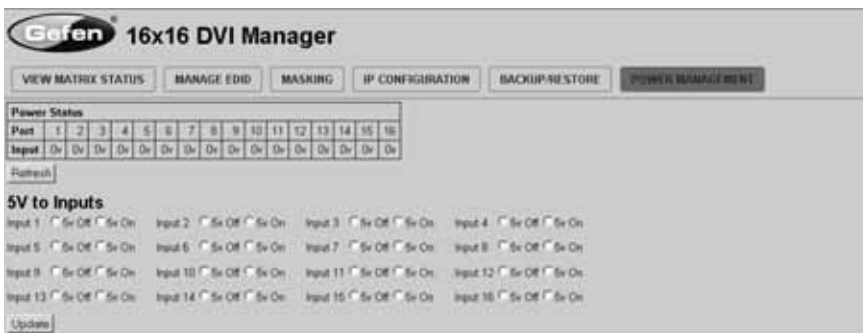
Gefen® 16x16 DVI Manager

VIEW MATRIX STATUS MANAGE EDID MASKING IP CONFIGURATION BACKUP/RESTORE POWER MANAGEMENT

| Power Status | | | | | | | | | | | | | | | | |
|---|---|---|---|---|---|---|---|---|---|---|---|---|---|---|---|---|
| Port | 1 | 2 | 3 | 4 | 5 | 6 | 7 | 8 | 9 | 10 | 11 | 12 | 13 | 14 | 15 | 16 |
| Input | 0v | 0v | 0v | 0v | 0v | 0v | 0v | 0v | 0v | 0v | 0v | 0v | 0v | 0v | 0v | 0v |

Refresh

5V to Inputs

Input 1 5v Off 5v On Input 2 5v Off 5v On Input 3 5v Off 5v On Input 4 5v Off 5v On
Input 5 5v Off 5v On Input 6 5v Off 5v On Input 7 5v Off 5v On Input 8 5v Off 5v On
Input 9 5v Off 5v On Input 10 5v Off 5v On Input 11 5v Off 5v On Input 12 5v Off 5v On
Input 13 5v Off 5v On Input 14 5v Off 5v On Input 15 5v Off 5v On Input 16 5v Off 5v On

Update